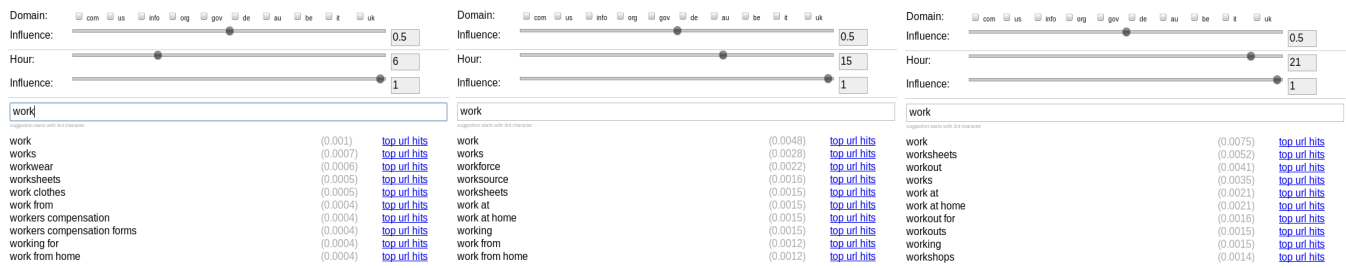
Domain: com us info org gov de au be it uk
Influence: 0.5
Hour: 6
Influence: 1
work
suggestion starts with 3rd character

| | | |
|---|---|---|
| work | (0.001) | top url hits |
| works | (0.0007) | top url hits |
| workwear | (0.0006) | top url hits |
| worksheets | (0.0005) | top url hits |
| work clothes | (0.0005) | top url hits |
| work from | (0.0004) | top url hits |
| workers compensation | (0.0004) | top url hits |
| workers compensation forms | (0.0004) | top url hits |
| working for | (0.0004) | top url hits |
| work from home | (0.0004) | top url hits |

Domain: com us info org gov de au be it uk
Influence: 0.5
Hour: 15
Influence: 1
work
suggestion starts with 3rd character

| | | |
|---|---|---|
| work | (0.0048) | top url hits |
| works | (0.0028) | top url hits |
| workforce | (0.0022) | top url hits |
| worksource | (0.0016) | top url hits |
| worksheets | (0.0015) | top url hits |
| work at | (0.0015) | top url hits |
| work at home | (0.0015) | top url hits |
| working | (0.0015) | top url hits |
| work from | (0.0012) | top url hits |
| work from home | (0.0012) | top url hits |

Domain: com us info org gov de au be it uk
Influence: 0.5
Hour: 21
Influence: 1
work
suggestion starts with 3rd character

| | | |
|---|---|---|
| work | (0.0075) | top url hits |
| worksheets | (0.0052) | top url hits |
| workout | (0.0041) | top url hits |
| works | (0.0035) | top url hits |
| work at | (0.0021) | top url hits |
| work at home | (0.0021) | top url hits |
| workout for | (0.0016) | top url hits |
| workouts | (0.0015) | top url hits |
| working | (0.0015) | top url hits |
| workshops | (0.0014) | top url hits |